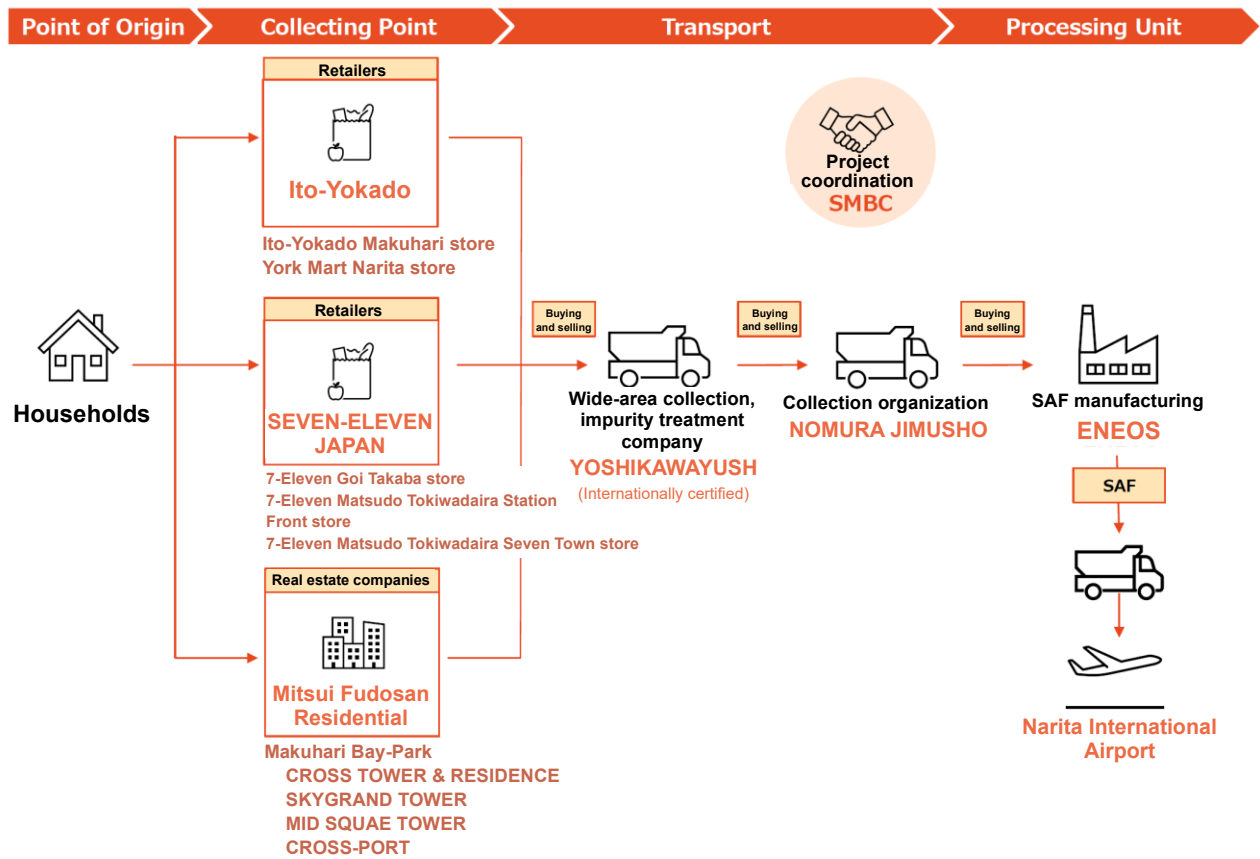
Point of Origin
Collecting Point
Transport
Processing Unit

Retailers
Ito-Yokado
Ito-Yokado Makuhari store
York Mart Narita store

Project coordination
SMBC

Households

Retailers
SEVEN-ELEVEN JAPAN
7-Eleven Goi Takaba store
7-Eleven Matsudo Tokiwadaira Station Front store
7-Eleven Matsudo Tokiwadaira Seven Town store

Buying and selling
Wide-area collection, impurity treatment company
YOSHIKAWAYUSH
(Internationally certified)

Buying and selling
Collection organization
NOMURA JIMUSHO

Buying and selling
SAF manufacturing
ENEOS

SAF

Real estate companies
Mitsui Fudosan Residential
Makuhari Bay-Park
CROSS TOWER & RESIDENCE
SKYGRAND TOWER
MID SQUAE TOWER
CROSS-PORT

Narita International Airport